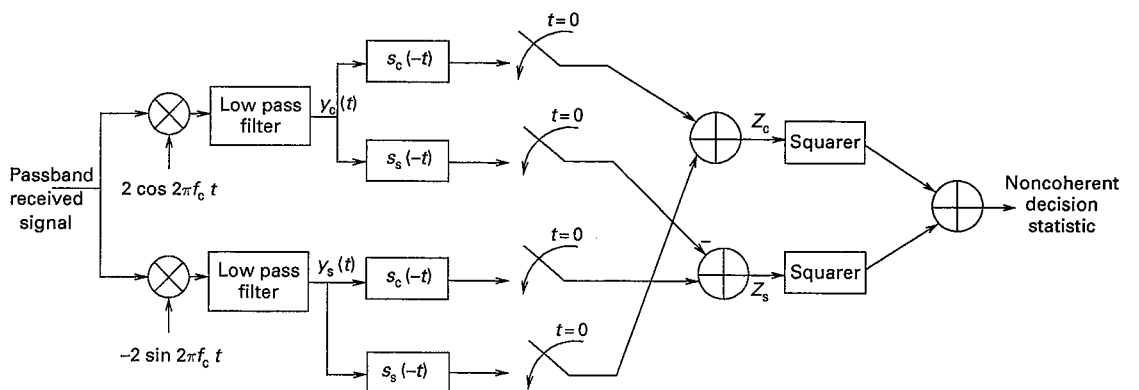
Passband received signal

$2\cos 2\pi f_c t$

$-2\sin 2\pi f_c t$

Low pass filter

Low pass filter

$y_c(t)$

$y_s(t)$

$s_c(-t)$

$s_s(-t)$

$s_c(-t)$

$s_s(-t)$

$t=0$

$t=0$

$t=0$

$t=0$

$-$

$Z_c$

$Z_s$

Squarer

Squarer

Noncoherent decision statistic